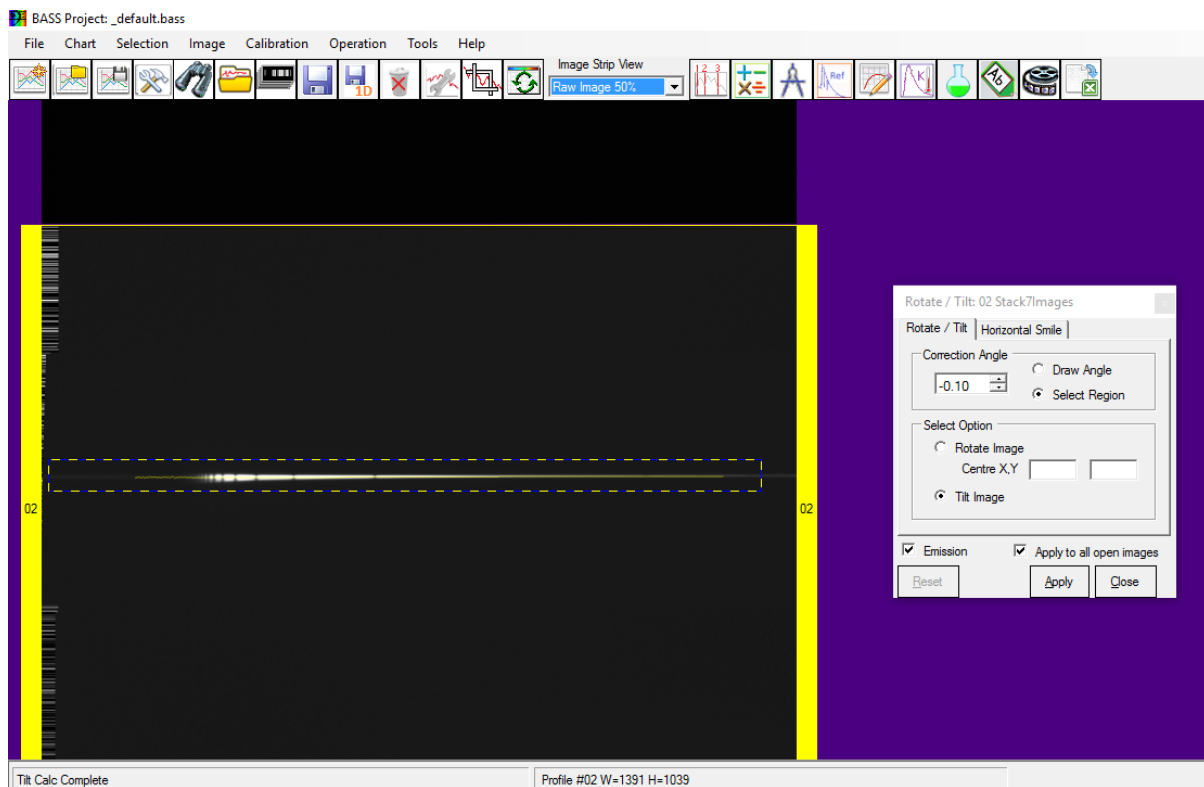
BASS Project: _default.bass

File Chart Selection Image Calibration Operation Tools Help

Image Strip View
Raw Image 50%

1D

Ref

02

02

Rotate / Tilt: 02 Stack7Images

Rotate / Tilt | Horizontal Smile

Correction Angle
-0.10
Draw Angle
Select Region

Select Option
Rotate Image
Centre X,Y
Tilt Image

Emission
Apply to all open images

Reset
Apply
Close

Tilt Calc Complete
Profile #02 W=1391 H=1039